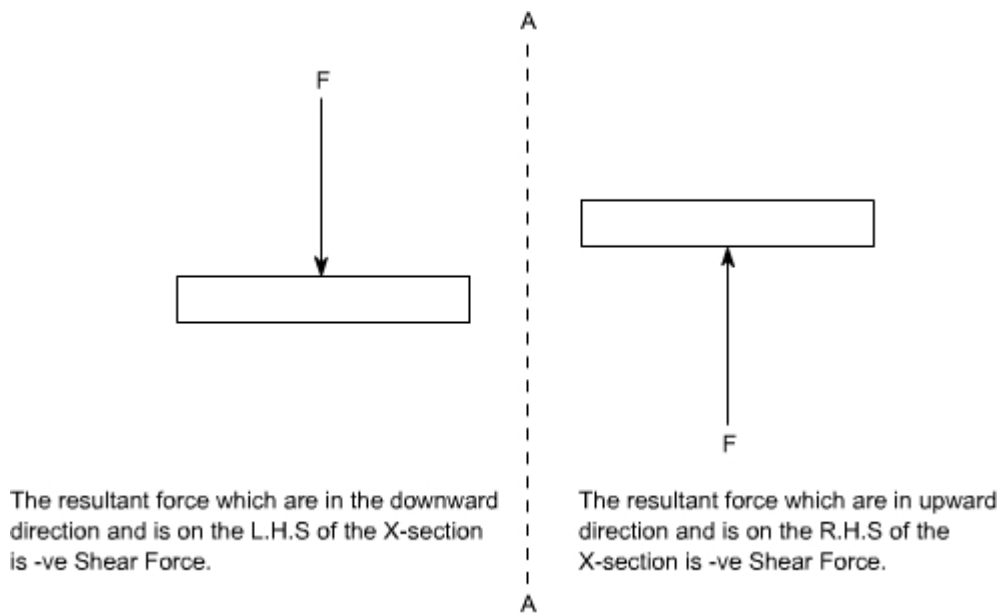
A

F

F

The resultant force which are in the downward direction and is on the L.H.S of the X-section is -ve Shear Force.

The resultant force which are in upward direction and is on the R.H.S of the X-section is -ve Shear Force.

A